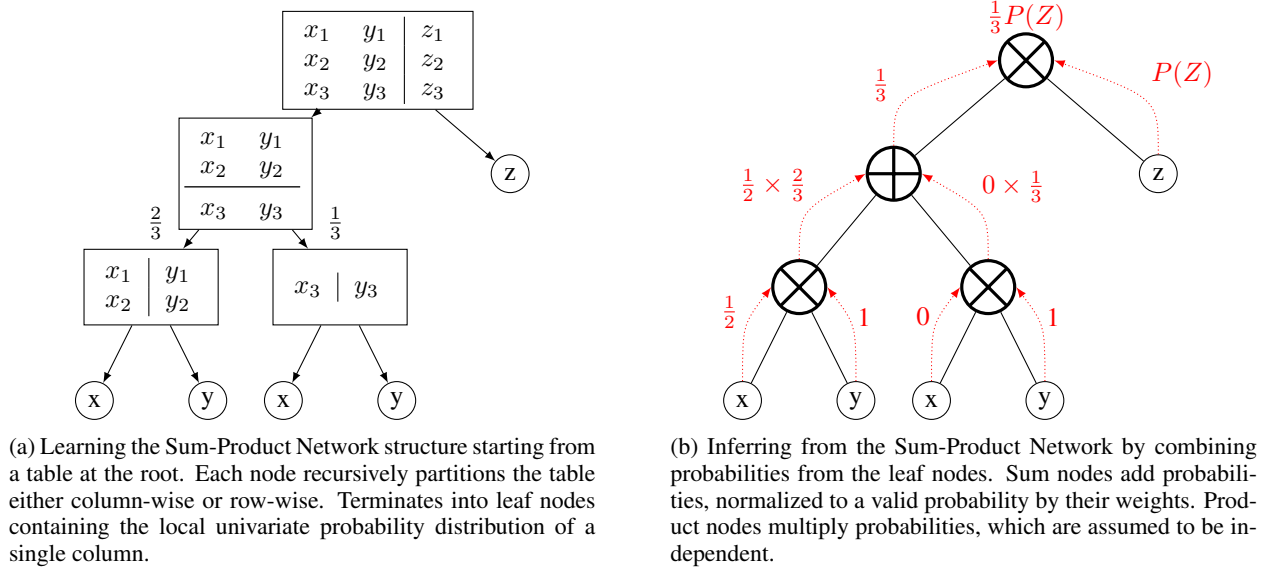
| $x_1$ | $y_1$ | $z_1$ |
|---|---|---|
| $x_2$ | $y_2$ | $z_2$ |
| $x_3$ | $y_3$ | $z_3$ |

$x_1$ $y_1$
$x_2$ $y_2$
$x_3$ $y_3$

z

$\frac{2}{3}$

$\frac{1}{3}$

$x_1$ | $y_1$
$x_2$ | $y_2$

$x_3$ | $y_3$

x y x y

(a) Learning the Sum-Product Network structure starting from a table at the root. Each node recursively partitions the table either column-wise or row-wise. Terminates into leaf nodes containing the local univariate probability distribution of a single column.

$\frac{1}{3}P(Z)$

$\frac{1}{3}$

$P(Z)$

$\frac{1}{2} \times \frac{2}{3}$

$0 \times \frac{1}{3}$

z

$\frac{1}{2}$

1

0

1

x y x y

(b) Inferring from the Sum-Product Network by combining probabilities from the leaf nodes. Sum nodes add probabilities, normalized to a valid probability by their weights. Product nodes multiply probabilities, which are assumed to be independent.